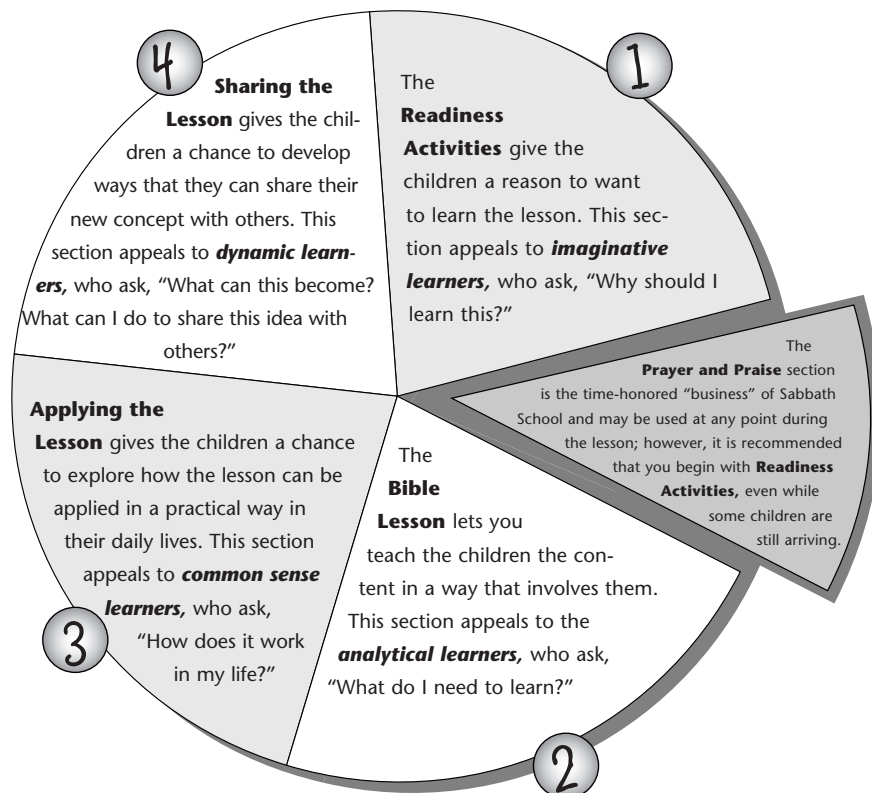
1

The **Readiness Activities** give the children a reason to want to learn the lesson. This section appeals to ***imaginative learners,*** who ask, "Why should I learn this?"

The **Prayer and Praise** section is the time-honored "business" of Sabbath School and may be used at any point during the lesson; however, it is recommended that you begin with **Readiness Activities,** even while some children are still arriving.

2

The **Bible Lesson** lets you teach the children the content in a way that involves them. This section appeals to the ***analytical learners,*** who ask, "What do I need to learn?"

3

**Applying the Lesson** gives the children a chance to explore how the lesson can be applied in a practical way in their daily lives. This section appeals to ***common sense learners,*** who ask, "How does it work in my life?"

4

**Sharing the Lesson** gives the children a chance to develop ways that they can share their new concept with others. This section appeals to ***dynamic learners,*** who ask, "What can this become? What can I do to share this idea with others?"